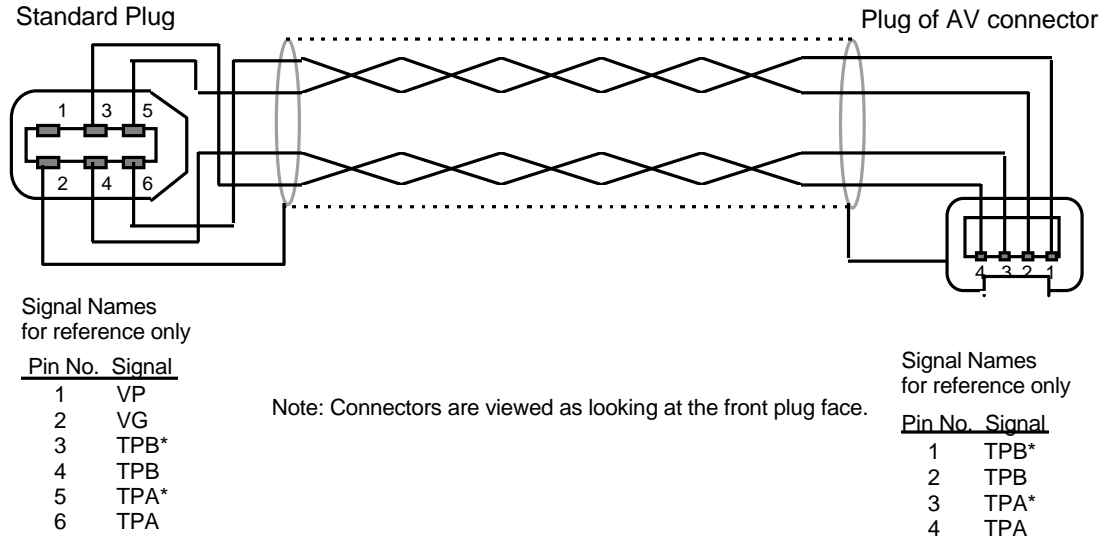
Standard Plug

Plug of AV connector

1 3 5
2 4 6

4 3 2 1

Signal Names
for reference only

| Pin No. | Signal |
|---|---|
| 1 | VP |
| 2 | VG |
| 3 | TPB* |
| 4 | TPB |
| 5 | TPA* |
| 6 | TPA |

Note: Connectors are viewed as looking at the front plug face.

Signal Names
for reference only

| Pin No. | Signal |
|---|---|
| 1 | TPB* |
| 2 | TPB |
| 3 | TPA* |
| 4 | TPA |